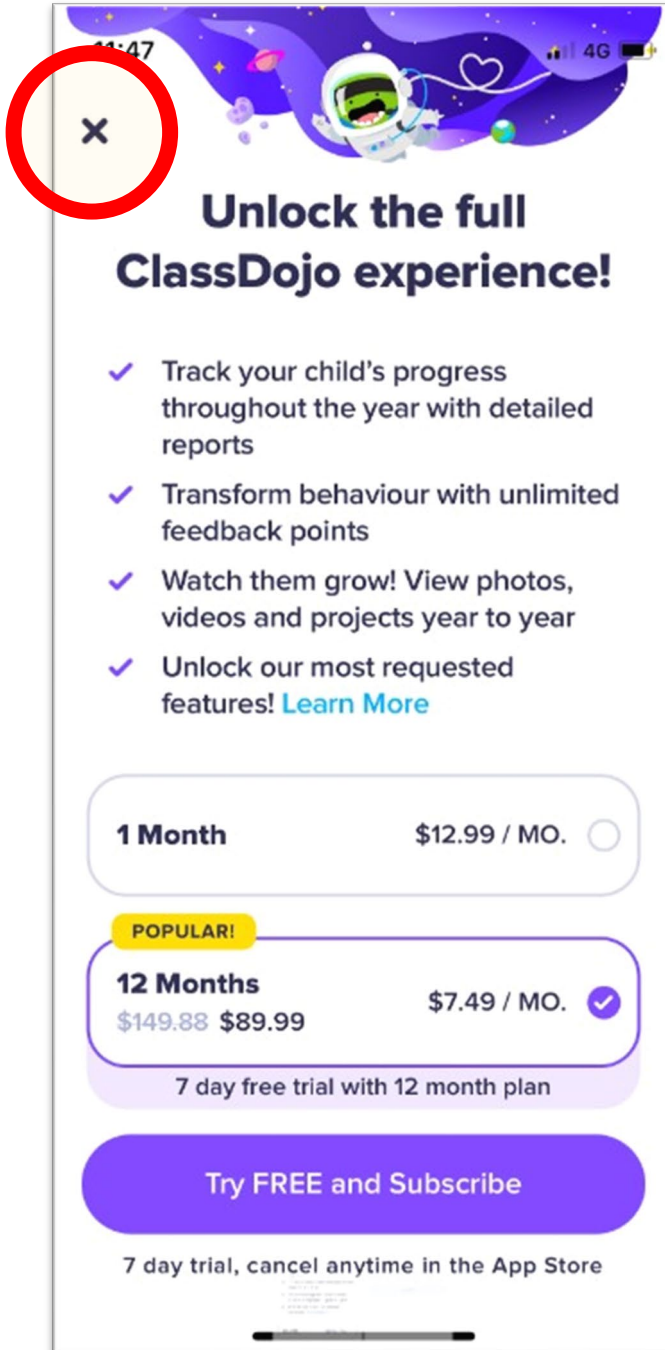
11:47

4G

×

Unlock the full ClassDojo experience!

✓ Track your child's progress throughout the year with detailed reports

✓ Transform behaviour with unlimited feedback points

✓ Watch them grow! View photos, videos and projects year to year

✓ Unlock our most requested features! Learn More

1 Month $12.99 / MO.

POPULAR!

12 Months ~~$149.88~~ $89.99 $7.49 / MO.

7 day free trial with 12 month plan

Try FREE and Subscribe

7 day trial, cancel anytime in the App Store

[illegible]